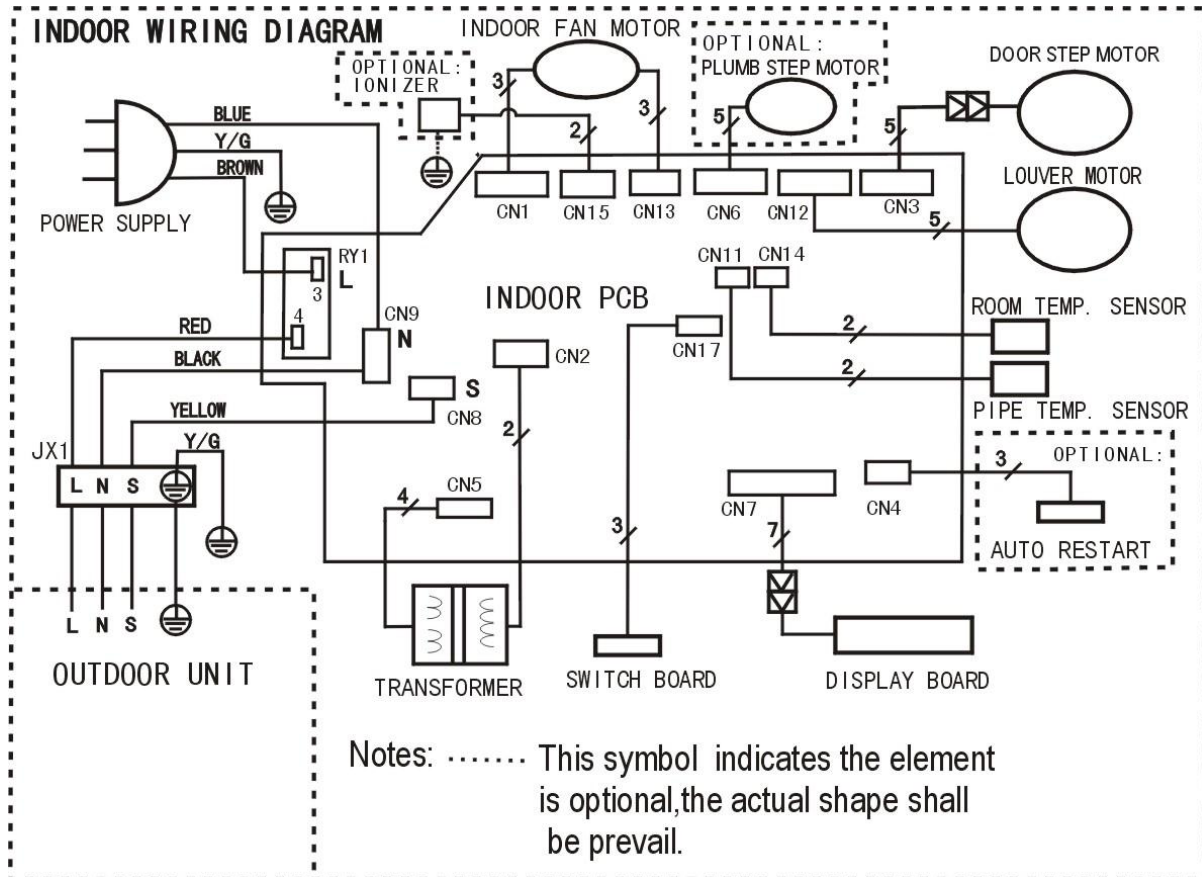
INDOOR WIRING DIAGRAM

INDOOR FAN MOTOR

OPTIONAL: PLUMB STEP MOTOR

DOOR STEP MOTOR

OPTIONAL: IONIZER

BLUE
Y/G
BROWN

POWER SUPPLY

3
2
3
5
5

CN1 CN15 CN13 CN6 CN12 CN3

LOUVER MOTOR

5

RY1
L
3
4

CN9
N

CN11 CN14

INDOOR PCB

ROOM TEMP. SENSOR

2

RED
BLACK

CN2
CN17

2

PIPE TEMP. SENSOR

S
CN8

YELLOW

Y/G

JX1

L N S

2

OPTIONAL:

3

CN5
4

CN7
CN4

7
3

AUTO RESTART

L N S

OUTDOOR UNIT

TRANSFORMER

SWITCH BOARD

DISPLAY BOARD

Notes: ······· This symbol indicates the element is optional,the actual shape shall be prevail.